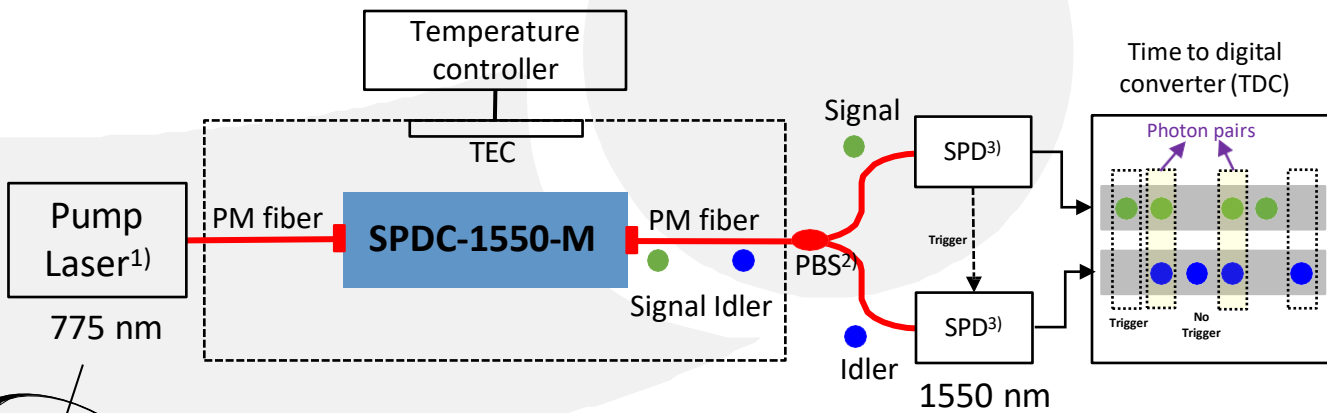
Temperature controller

TEC

Pump Laser$^{1)}$

775 nm

PM fiber

SPDC-1550-M

PM fiber

Signal Idler

PBS$^{2)}$

Signal

Idler

SPD$^{3)}$

Trigger

SPD$^{3)}$

1550 nm

Time to digital converter (TDC)

Photon pairs

Trigger

No Trigger